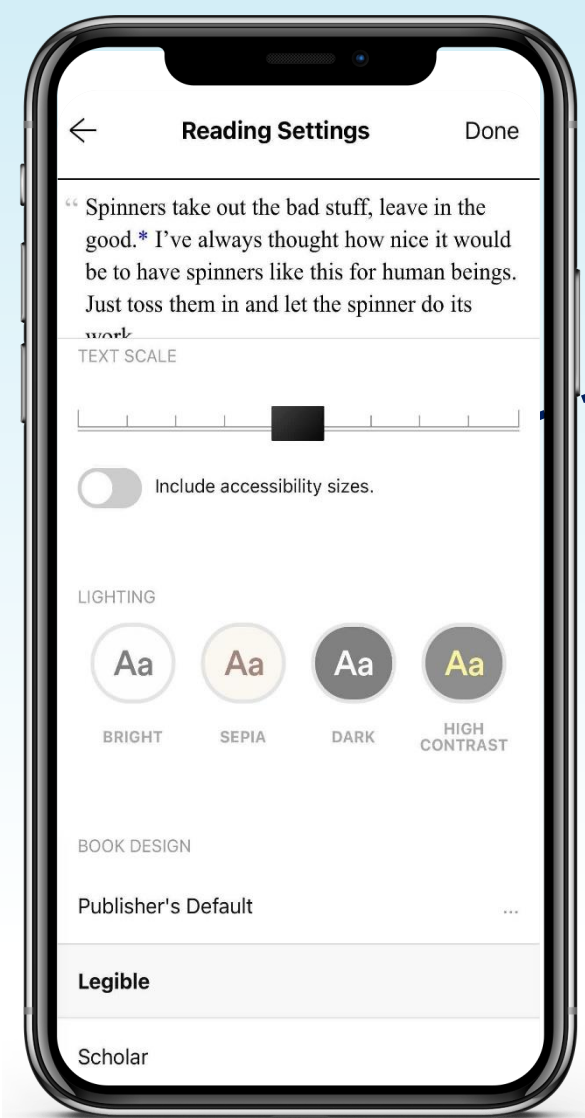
Reading Settings

Done

“ Spinners take out the bad stuff, leave in the good.* I’ve always thought how nice it would be to have spinners like this for human beings. Just toss them in and let the spinner do its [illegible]

TEXT SCALE

Include accessibility sizes.

LIGHTING

Aa
BRIGHT

Aa
SEPIA

Aa
DARK

Aa
HIGH CONTRAST

BOOK DESIGN

Publisher's Default ...

Legible

Scholar